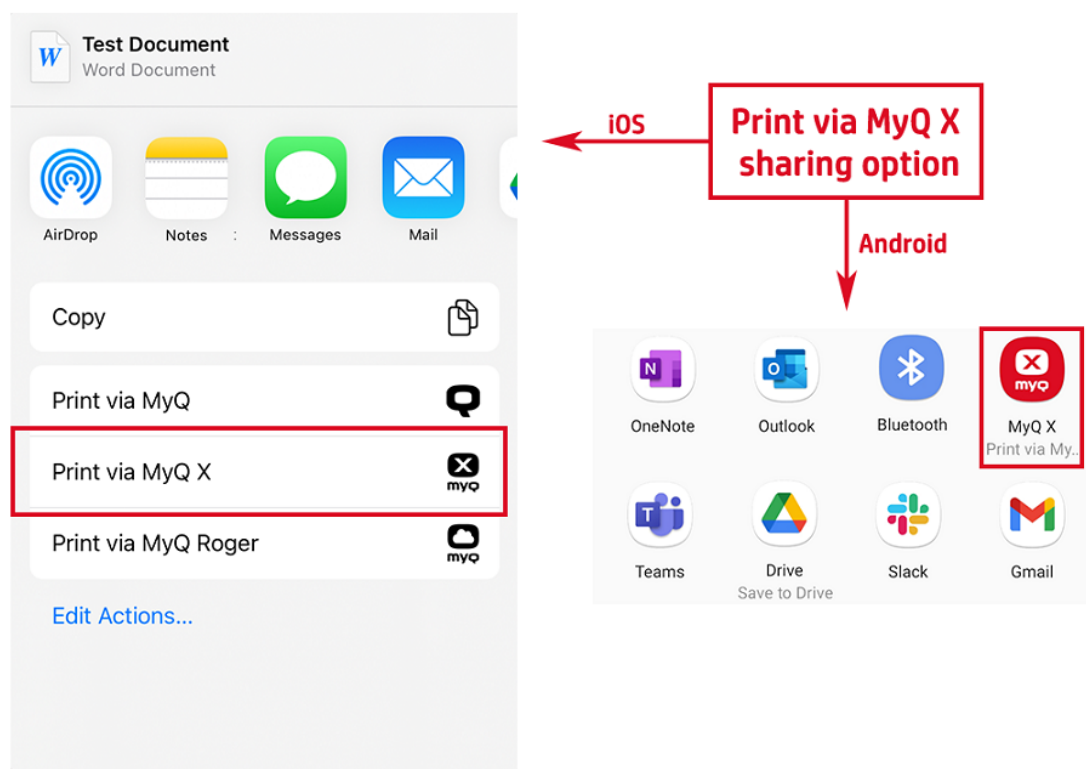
W
Test Document
Word Document

AirDrop
Notes
Messages
Mail

Copy

Print via MyQ

Print via MyQ X

myq

Print via MyQ Roger

myq

Edit Actions...

iOS

Print via MyQ X sharing option

Android

N
OneNote

O
Outlook

Bluetooth

myq
MyQ X
Print via My..

T
Teams

Drive
Save to Drive

Slack

Gmail